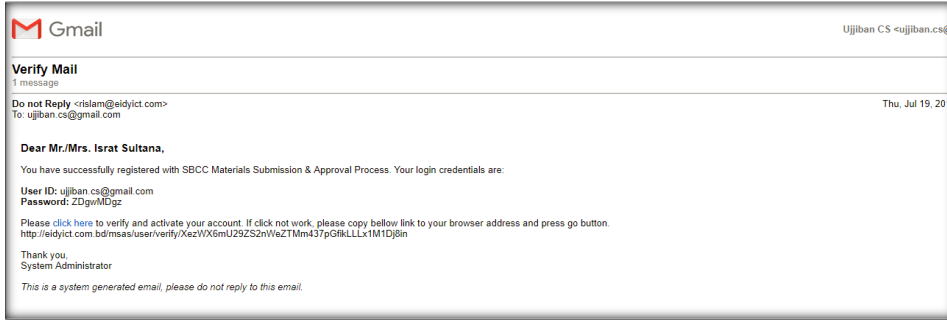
Gmail

Ujjiban CS <ujjiban.cs@

Verify Mail
1 message

Do not Reply <rislam@eidyict.com>
To: ujjiban.cs@gmail.com

Thu, Jul 19, 20

Dear Mr./Mrs. Israt Sultana,

You have successfully registered with SBCC Materials Submission & Approval Process. Your login credentials are:

User ID: ujjiban.cs@gmail.com
Password: ZDgwMDgz

Please click here to verify and activate your account. If click not work, please copy bellow link to your browser address and press go button.
http://eidyict.com.bd/msas/user/verify/XezWX6mU29ZS2nWeZTMm437pGfikLLLx1M1Dj8in

Thank you,
System Administrator

This is a system generated email, please do not reply to this email.